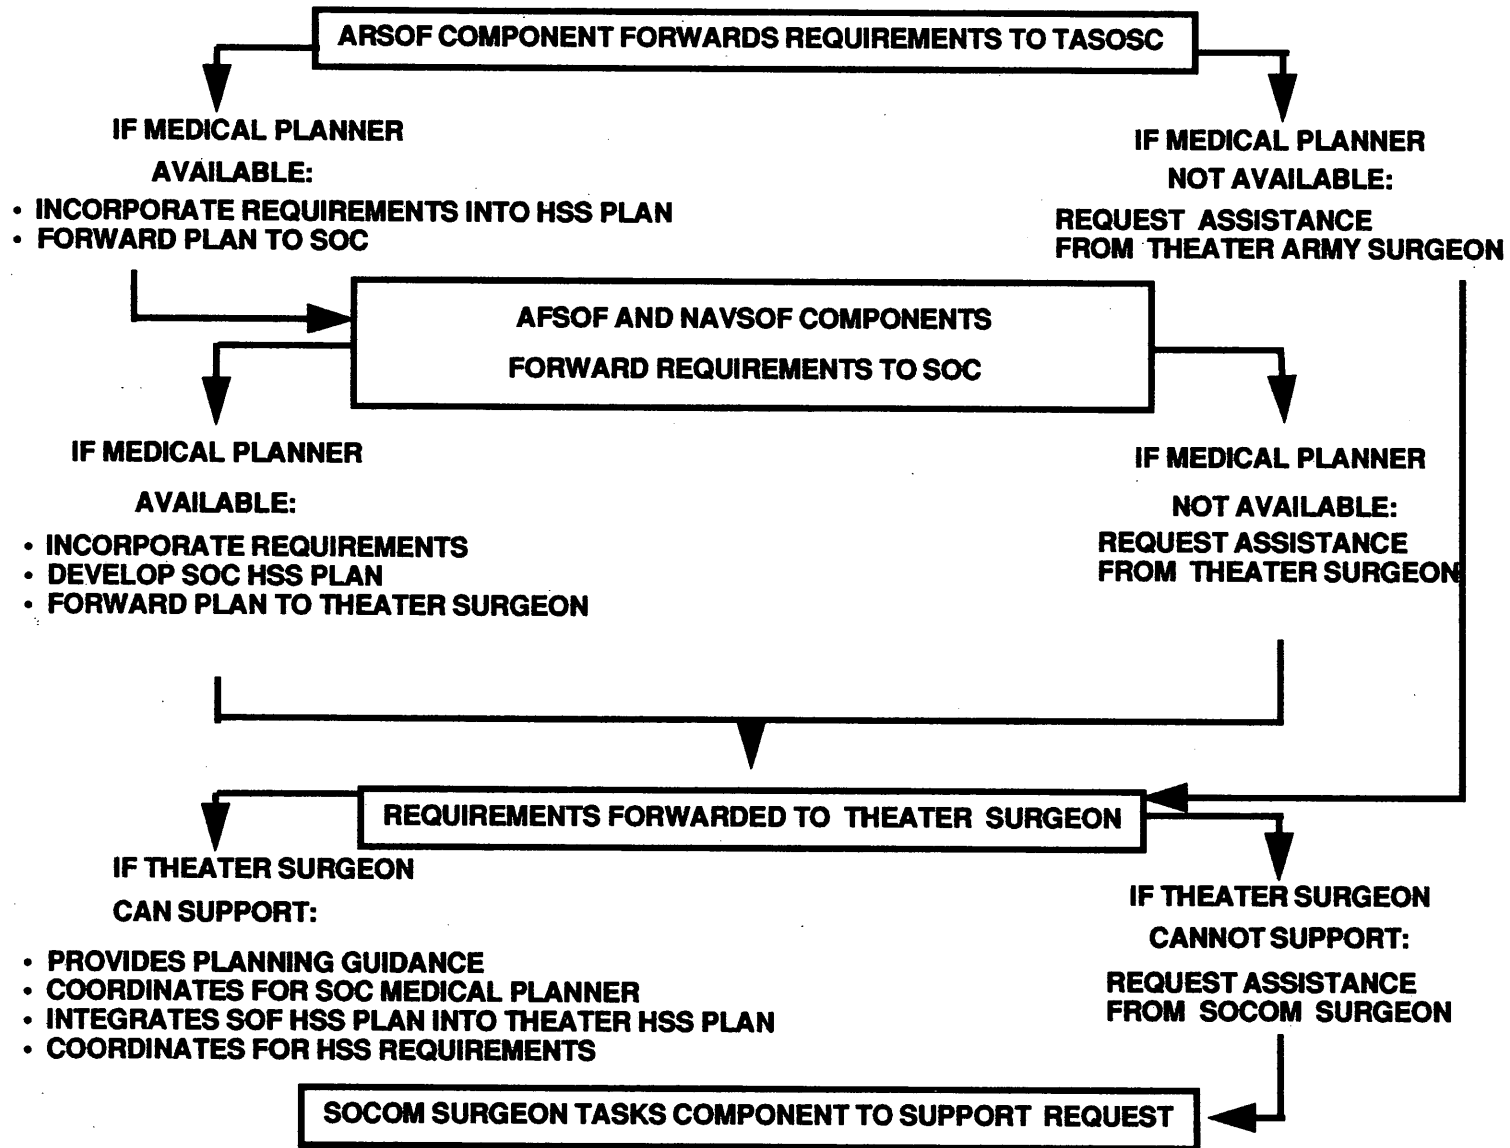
ARSOF COMPONENT FORWARDS REQUIREMENTS TO TASOSC

IF MEDICAL PLANNER AVAILABLE:
• INCORPORATE REQUIREMENTS INTO HSS PLAN
• FORWARD PLAN TO SOC

IF MEDICAL PLANNER NOT AVAILABLE:
REQUEST ASSISTANCE FROM THEATER ARMY SURGEON

AFSOF AND NAVSOF COMPONENTS FORWARD REQUIREMENTS TO SOC

IF MEDICAL PLANNER AVAILABLE:
• INCORPORATE REQUIREMENTS
• DEVELOP SOC HSS PLAN
• FORWARD PLAN TO THEATER SURGEON

IF MEDICAL PLANNER NOT AVAILABLE:
REQUEST ASSISTANCE FROM THEATER SURGEON

REQUIREMENTS FORWARDED TO THEATER SURGEON

IF THEATER SURGEON CAN SUPPORT:
• PROVIDES PLANNING GUIDANCE
• COORDINATES FOR SOC MEDICAL PLANNER
• INTEGRATES SOF HSS PLAN INTO THEATER HSS PLAN
• COORDINATES FOR HSS REQUIREMENTS

IF THEATER SURGEON CANNOT SUPPORT:
REQUEST ASSISTANCE FROM SOCOM SURGEON

SOCOM SURGEON TASKS COMPONENT TO SUPPORT REQUEST